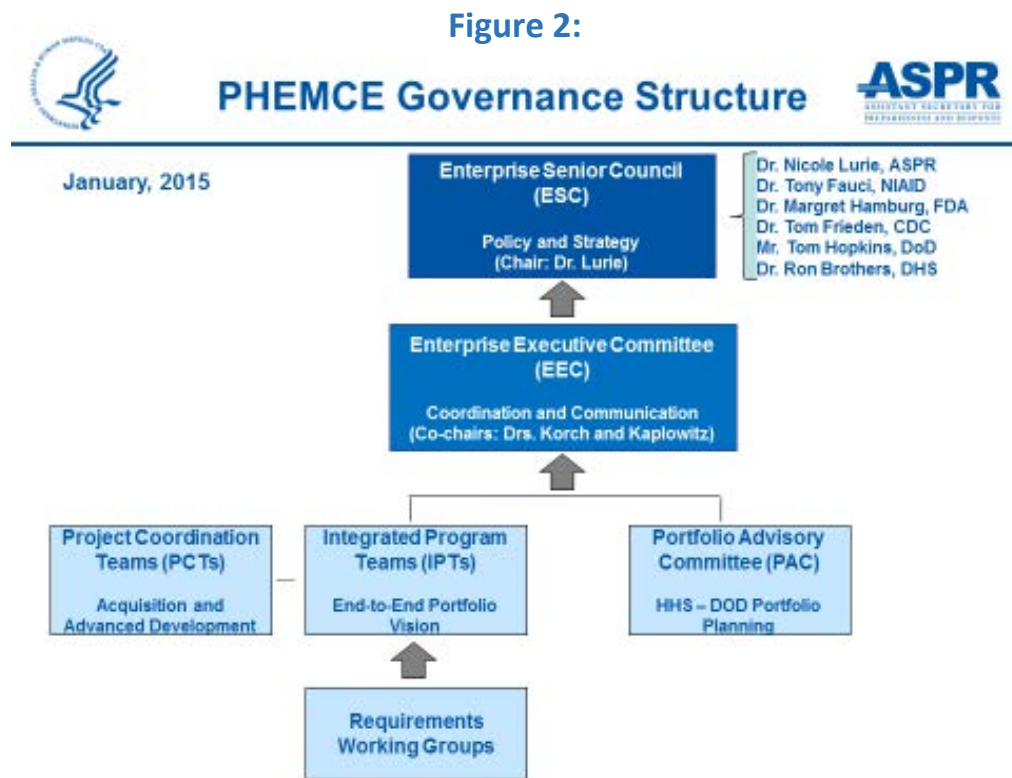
Figure 2:

PHEMCE Governance Structure

ASPR
ASSISTANT SECRETARY FOR PREPAREDNESS AND RESPONSE

January, 2015

Enterprise Senior Council (ESC)

Policy and Strategy (Chair: Dr. Lurie)

Dr. Nicole Lurie, ASPR
Dr. Tony Fauci, NIAID
Dr. Margret Hamburg, FDA
Dr. Tom Frieden, CDC
Mr. Tom Hopkins, DoD
Dr. Ron Brothers, DHS

Enterprise Executive Committee (EEC)

Coordination and Communication (Co-chairs: Drs. Korch and Kaplowitz)

Project Coordination Teams (PCTs)

Acquisition and Advanced Development

Integrated Program Teams (IPTs)

End-to-End Portfolio Vision

Portfolio Advisory Committee (PAC)

HHS – DOD Portfolio Planning

Requirements Working Groups